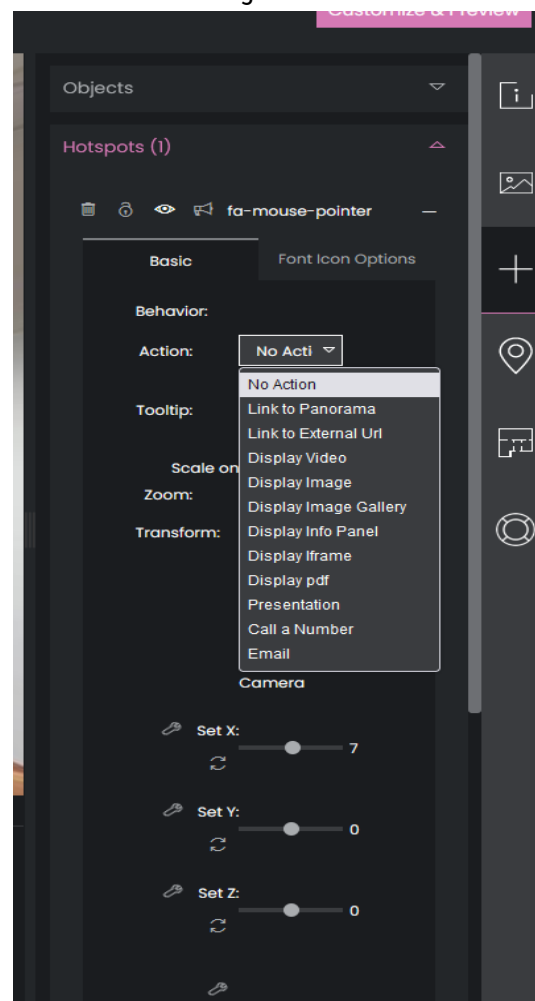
Customize & Preview

Objects

Hotspots (1)

fa-mouse-pointer

Basic

Font Icon Options

Behavior:

Action:

No Acti

No Action
Link to Panorama
Link to External Url
Display Video
Display Image
Display Image Gallery
Display Info Panel
Display Iframe
Display pdf
Presentation
Call a Number
Email

Tooltip:

Scale on Zoom:

Transform:

Camera

Set X:

7

Set Y:

0

Set Z:

0